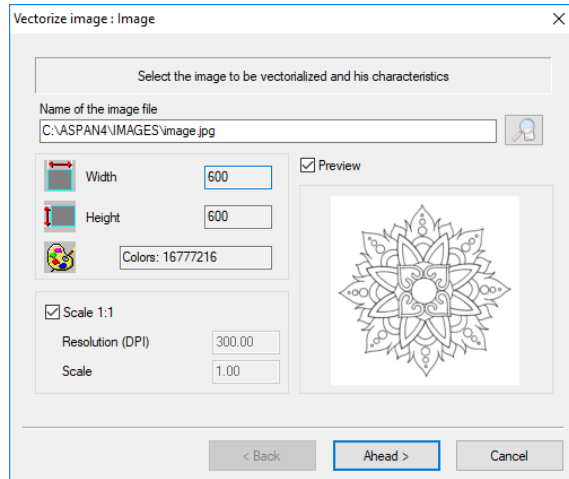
Vectorize image : Image

Select the image to be vectorialized and his characteristics

Name of the image file

C:\ASPAN4\IMAGES\image.jpg

Width 600

Height 600

Colors: 16777216

Preview

Scale 1:1

Resolution (DPI) 300.00

Scale 1.00

< Back

Ahead >

Cancel